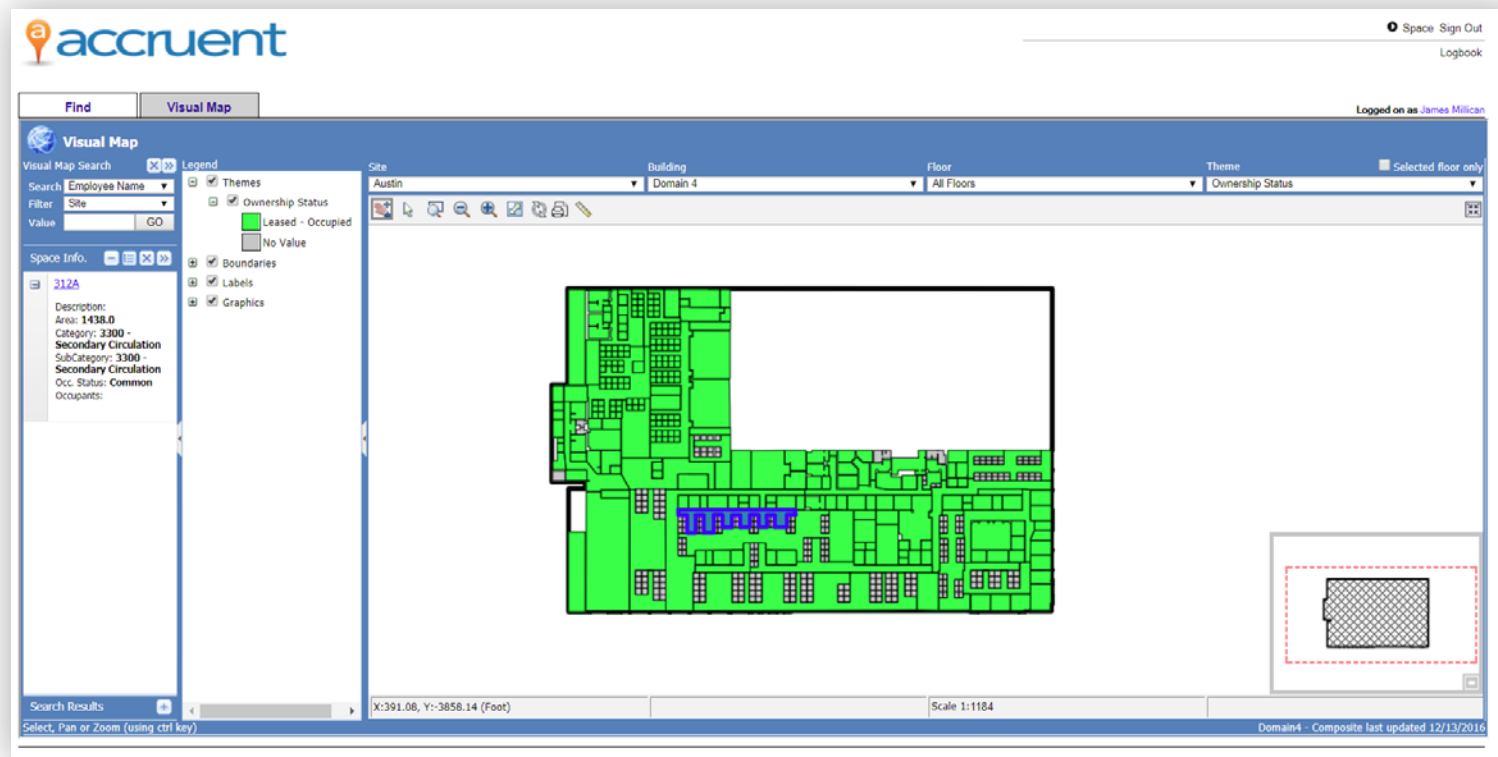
accruent

Space Sign Out
Logbook

Find
Visual Map

Logged on as James Millican

Visual Map

Visual Map Search
Search Employee Name
Filter Site
Value GO

Space Info.
312A
Description:
Area: 1438.0
Category: 3300 - Secondary Circulation
SubCategory: 3300 - Secondary Circulation
Occ. Status: Common
Occupants:

Search Results

Legend
Themes
Ownership Status
Leased - Occupied
No Value
Boundaries
Labels
Graphics

Site
Austin
Building
Domain 4
Floor
All Floors
Theme
Ownership Status
Selected floor only

X:391.08, Y:-3858.14 (Foot)
Scale 1:1184

Select, Pan or Zoom (using ctrl key)
Domain4 - Composite last updated 12/13/2016